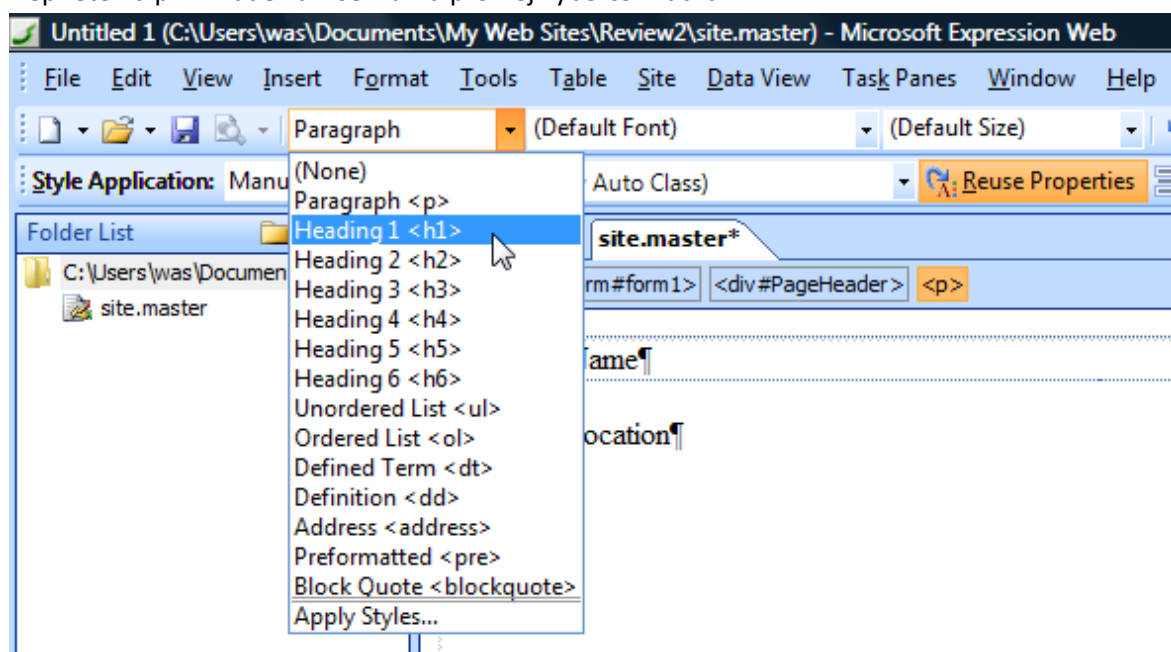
Untitled 1 (C:\Users\was\Documents\My Web Sites\Review2\site.master) - Microsoft Expression Web

File Edit View Insert Format Tools Table Site Data View Task Panes Window Help

Paragraph (Default Font) (Default Size)

Style Application: Manu Auto Class) Reuse Properties

Folder List

C:\Users\was\Documen

site.master

(None)
Paragraph <p>
Heading 1 <h1>
Heading 2 <h2>
Heading 3 <h3>
Heading 4 <h4>
Heading 5 <h5>
Heading 6 <h6>
Unordered List <ul>
Ordered List <ol>
Defined Term <dt>
Definition <dd>
Address <address>
Preformatted <pre>
Block Quote <blockquote>
Apply Styles...

site.master*

rm#form1> <div#PageHeader> <p>

Name¶

ocation¶